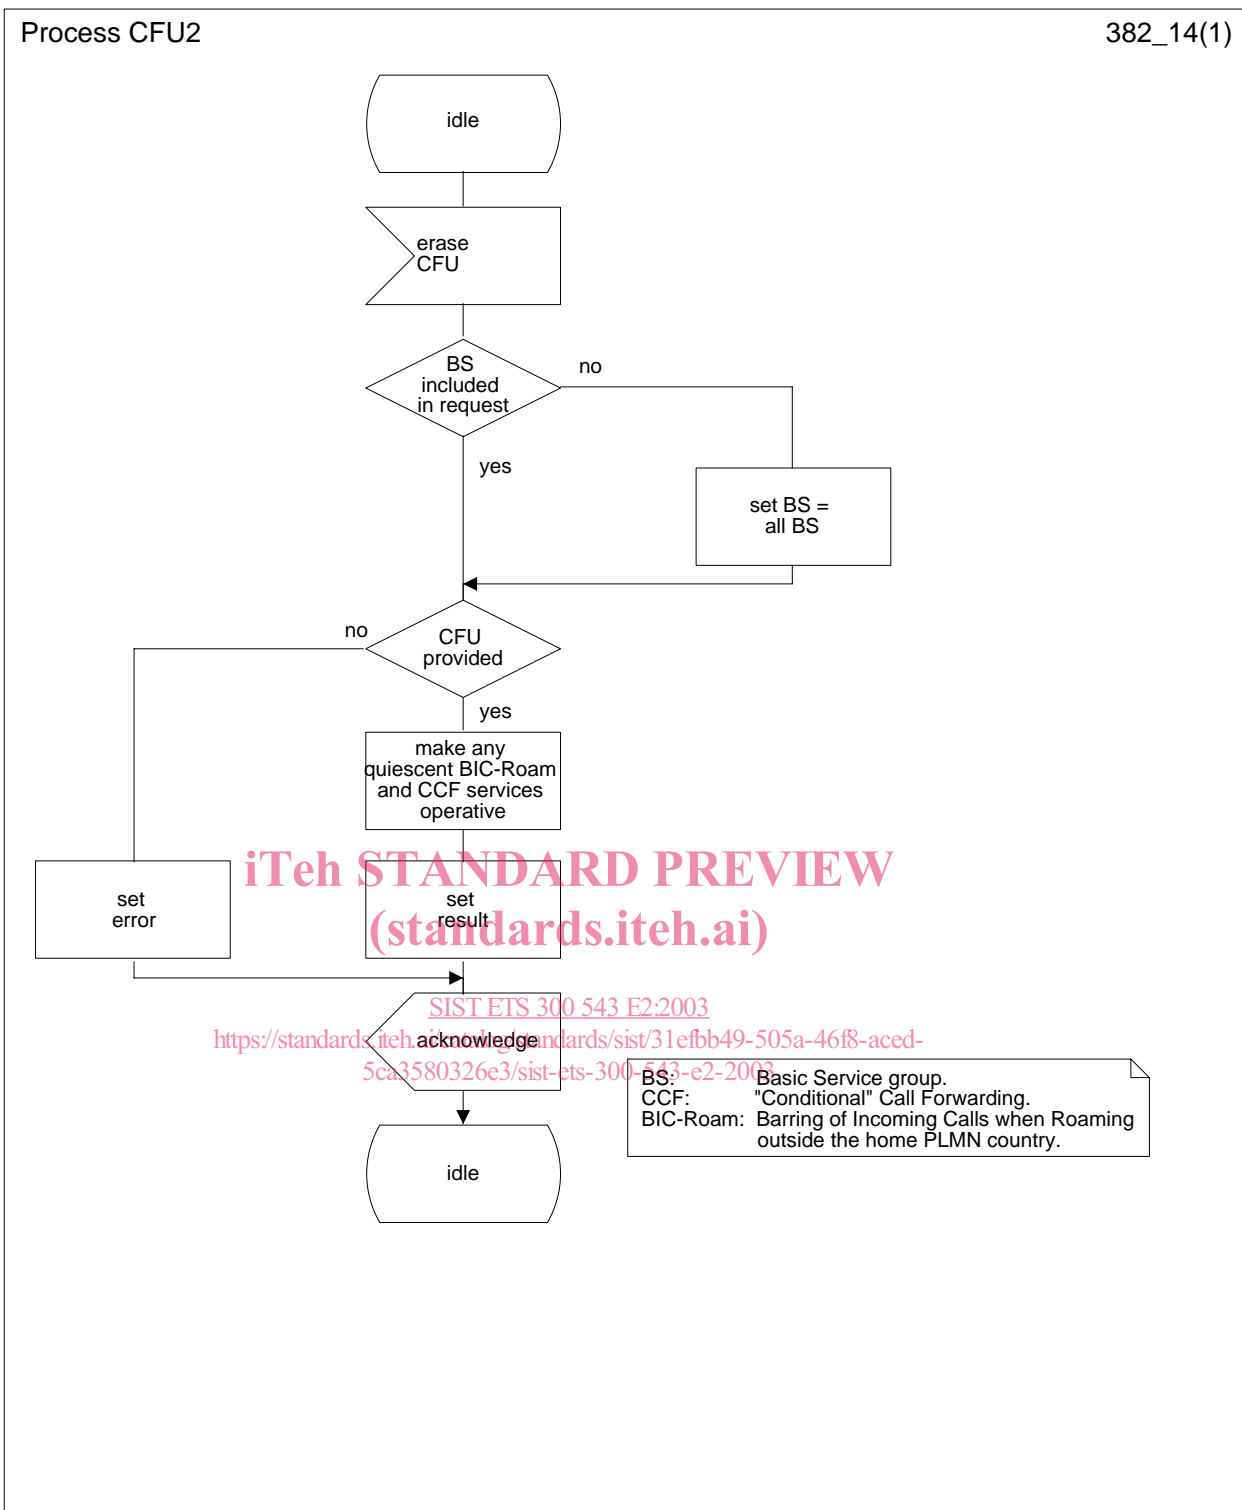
Process CFU2

382_14(1)

idle

erase CFU

BS included in request

no

yes

set BS = all BS

CFU provided

no

yes

make any quiescent BIC-Roam and CCF services operative

set error

set result

iTeh STANDARD PREVIEW
(standards.iteh.ai)

acknowledge

SIST ETS 300 543 E2:2003
https://standards.iteh.ai/catalog/standards/sist/31efbb49-505a-46f8-aced-5ca3580326e3/sist-ets-300-543-e2-2003

BS: Basic Service group.
CCF: "Conditional" Call Forwarding.
BIC-Roam: Barring of Incoming Calls when Roaming outside the home PLMN country.

idle